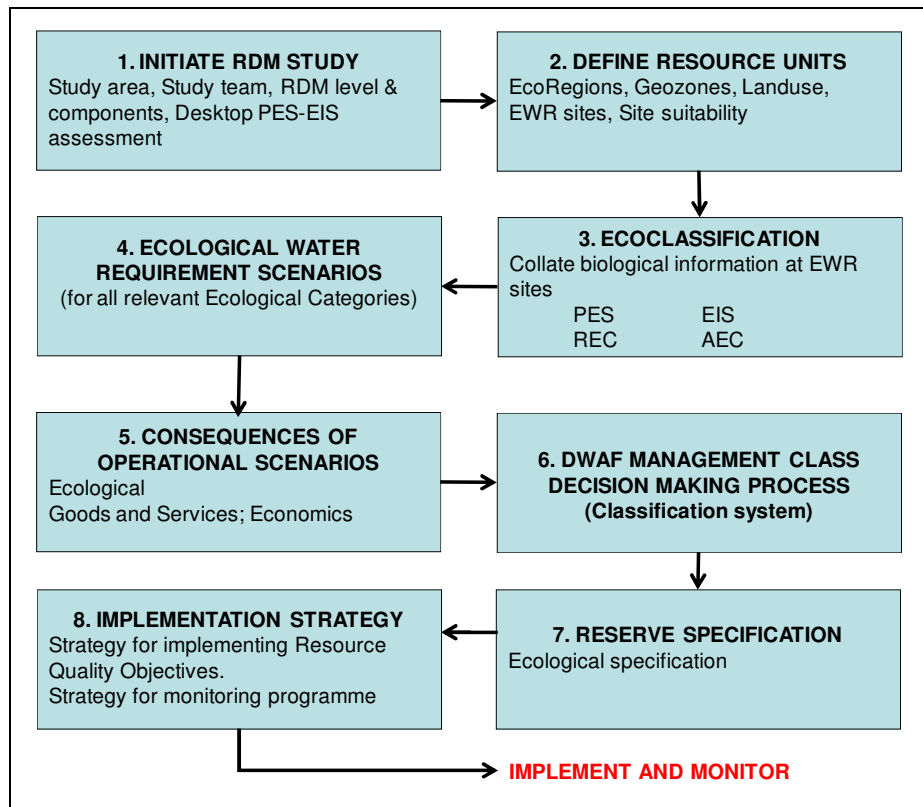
1. INITIATE RDM STUDY
Study area, Study team, RDM level & components, Desktop PES-EIS assessment

2. DEFINE RESOURCE UNITS
EcoRegions, Geozones, Landuse, EWR sites, Site suitability

4. ECOLOGICAL WATER REQUIREMENT SCENARIOS
(for all relevant Ecological Categories)

3. ECOCLASSIFICATION
Collate biological information at EWR sites
PES EIS
REC AEC

5. CONSEQUENCES OF OPERATIONAL SCENARIOS
Ecological
Goods and Services; Economics

6. DWAF MANAGEMENT CLASS DECISION MAKING PROCESS
(Classification system)

8. IMPLEMENTATION STRATEGY
Strategy for implementing Resource Quality Objectives.
Strategy for monitoring programme

7. RESERVE SPECIFICATION
Ecological specification

IMPLEMENT AND MONITOR